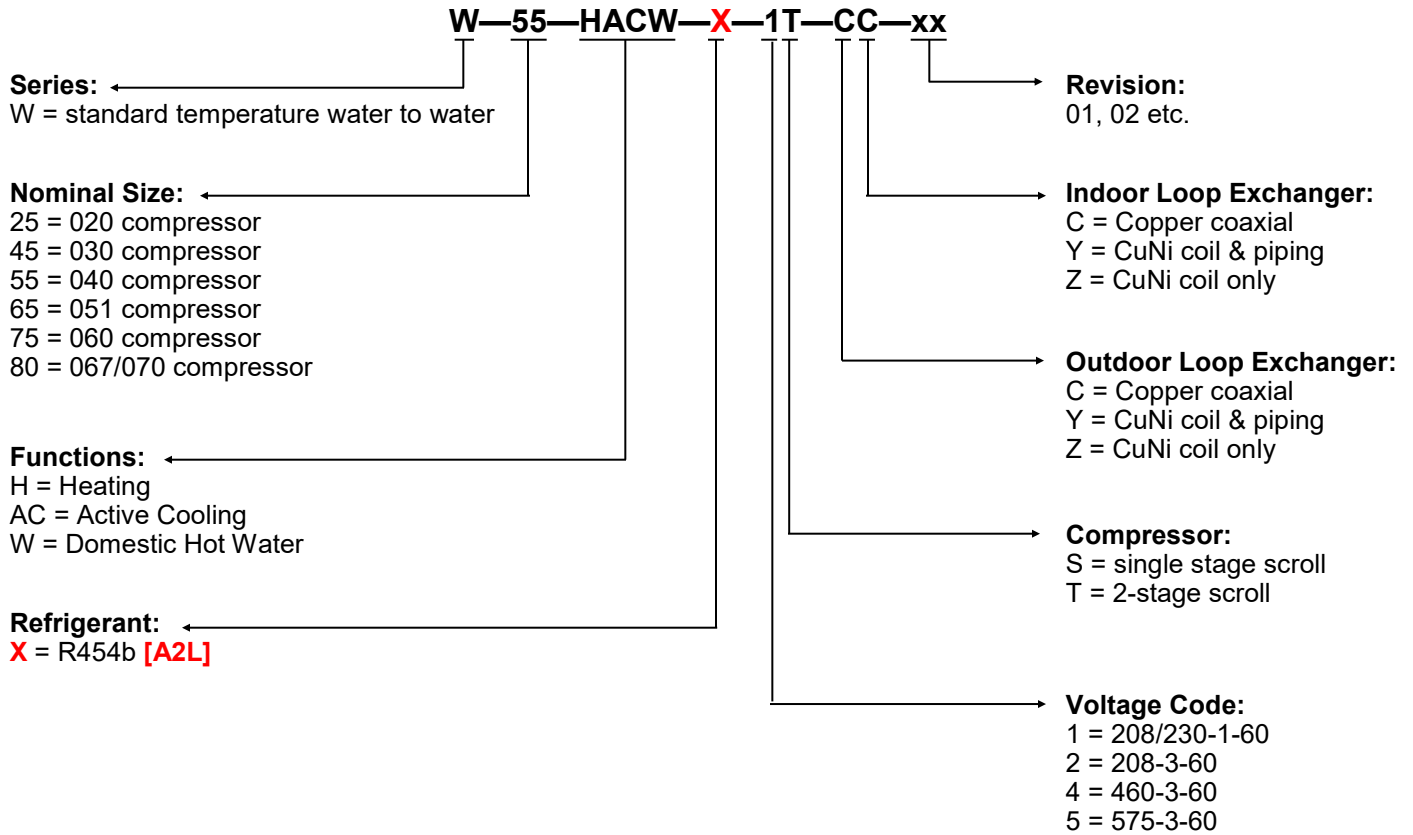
W—55—HACW—X—1T—CC—xx

Series:
W = standard temperature water to water

Nominal Size:
25 = 020 compressor
45 = 030 compressor
55 = 040 compressor
65 = 051 compressor
75 = 060 compressor
80 = 067/070 compressor

Functions:
H = Heating
AC = Active Cooling
W = Domestic Hot Water

Refrigerant:
X = R454b [A2L]

Revision:
01, 02 etc.

Indoor Loop Exchanger:
C = Copper coaxial
Y = CuNi coil & piping
Z = CuNi coil only

Outdoor Loop Exchanger:
C = Copper coaxial
Y = CuNi coil & piping
Z = CuNi coil only

Compressor:
S = single stage scroll
T = 2-stage scroll

Voltage Code:
1 = 208/230-1-60
2 = 208-3-60
4 = 460-3-60
5 = 575-3-60